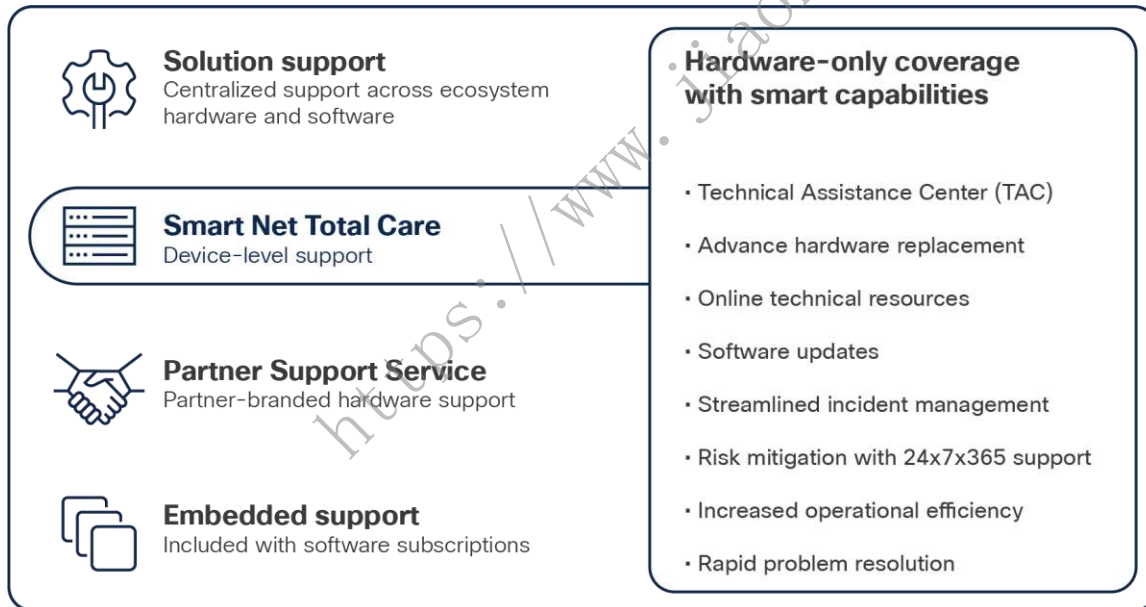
Solution support
Centralized support across ecosystem hardware and software

Smart Net Total Care
Device-level support

Partner Support Service
Partner-branded hardware support

Embedded support
Included with software subscriptions

Hardware-only coverage with smart capabilities

· Technical Assistance Center (TAC)
· Advance hardware replacement
· Online technical resources
· Software updates
· Streamlined incident management
· Risk mitigation with 24x7x365 support
· Increased operational efficiency
· Rapid problem resolution

https://www.jiao